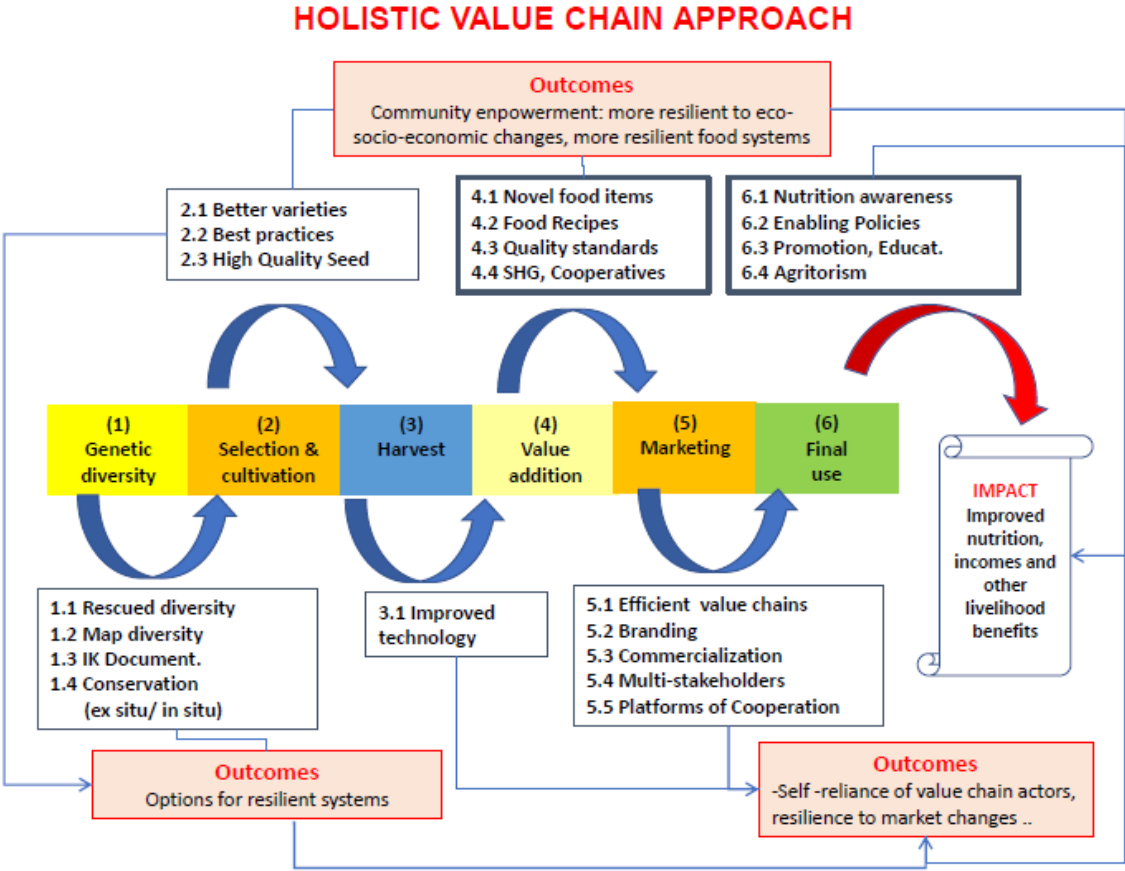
HOLISTIC VALUE CHAIN APPROACH

Outcomes
Community enpowerment: more resilient to eco-socio-economic changes, more resilient food systems

2.1 Better varieties
2.2 Best practices
2.3 High Quality Seed

4.1 Novel food items
4.2 Food Recipes
4.3 Quality standards
4.4 SHG, Cooperatives

6.1 Nutrition awareness
6.2 Enabling Policies
6.3 Promotion, Educat.
6.4 Agritorism

(1) Genetic diversity

(2) Selection & cultivation

(3) Harvest

(4) Value addition

(5) Marketing

(6) Final use

IMPACT
Improved nutrition, incomes and other livelihood benefits

1.1 Rescued diversity
1.2 Map diversity
1.3 IK Document.
1.4 Conservation (ex situ/ in situ)

3.1 Improved technology

5.1 Efficient value chains
5.2 Branding
5.3 Commercialization
5.4 Multi-stakeholders
5.5 Platforms of Cooperation

Outcomes
Options for resilient systems

Outcomes
-Self -reliance of value chain actors, resilience to market changes ..